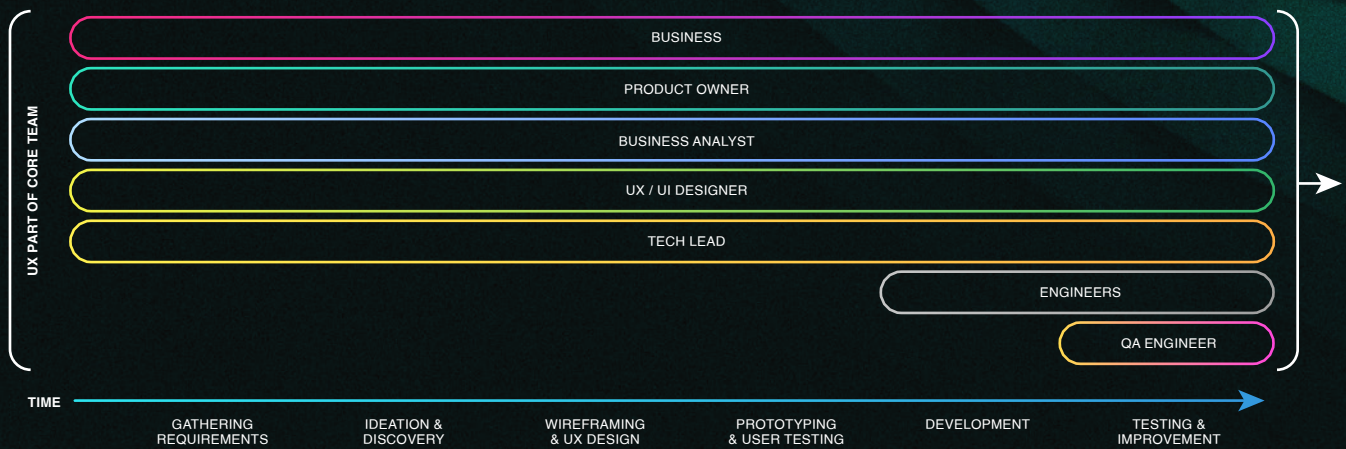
UX PART OF CORE TEAM

BUSINESS

PRODUCT OWNER

BUSINESS ANALYST

UX / UI DESIGNER

TECH LEAD

ENGINEERS

QA ENGINEER

TIME

GATHERING REQUIREMENTS

IDEATION & DISCOVERY

WIREFRAMING & UX DESIGN

PROTOTYPING & USER TESTING

DEVELOPMENT

TESTING & IMPROVEMENT